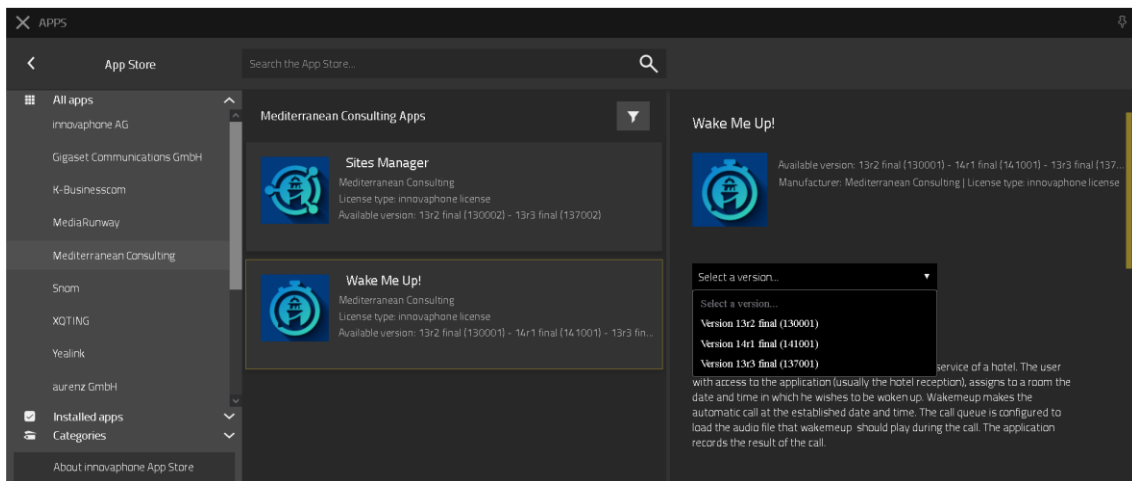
APPS

App Store

Search the App Store...

All apps
innovaphone AG
Gigaset Communications GmbH
K-Businesscom
MediaRunway
Mediterranean Consulting
Snom
XQTING
Yealink
aurenz GmbH
Installed apps
Categories
About innovaphone App Store

Mediterranean Consulting Apps

Sites Manager
Mediterranean Consulting
License type: innovaphone license
Available version: 13r2 final (130002) - 13r3 final (137002)

Wake Me Up!
Mediterranean Consulting
License type: innovaphone license
Available version: 13r2 final (130001) - 14r1 final (141001) - 13r3 fin...

Wake Me Up!

Available version: 13r2 final (130001) - 14r1 final (141001) - 13r3 final (137...
Manufacturer: Mediterranean Consulting | License type: innovaphone license

Select a version...
Select a version...
Version 13r2 final (130001)
Version 14r1 final (141001)
Version 13r3 final (137001)

service of a hotel. The user with access to the application (usually the hotel reception), assigns to a room the date and time in which he wishes to be woken up. Wakemeup makes the automatic call at the established date and time. The call queue is configured to load the audio file that wakemeup should play during the call. The application records the result of the call.